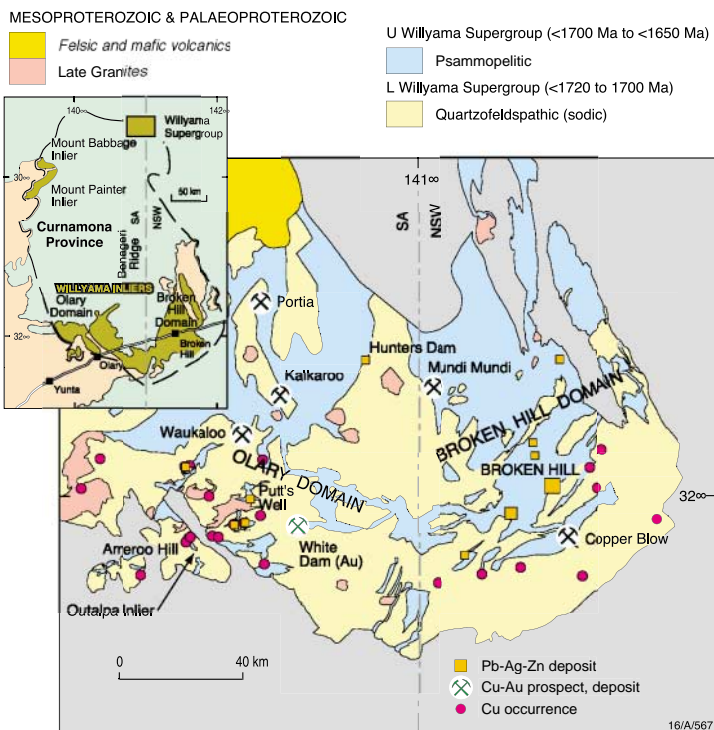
MESOPROTEROZOIC & PALAEOPROTEROZOIC
Felsic and mafic volcanics
Late Granites

U Willyama Supergroup (<1700 Ma to <1650 Ma)
Psammopelitic
L Willyama Supergroup (<1720 to 1700 Ma)
Quartzofeldspathic (sodic)

140∞
142∞
Willyama Supergroup
Mount Babbage Inlier
30∞
Mount Painter Inlier
50 km
Curnamona Province
SA
NSW
Benagerie Ridge
WILLYAMA INLIERS
Olary Domain
Broken Hill Domain
32∞
Olary
Broken Hill
Yunta

141∞
SA
NSW
Portia
Hunters Dam
Mundi Mundi
Kalkaroo
BROKEN HILL DOMAIN
Waukaloo
OLARY DOMAIN
BROKEN HILL
32∞
Putt's Well
White Dam (Au)
Copper Blow
Arreroo Hill
Outalpa Inlier

0
40 km

Pb-Ag-Zn deposit
Cu-Au prospect, deposit
Cu occurrence

16/A/567